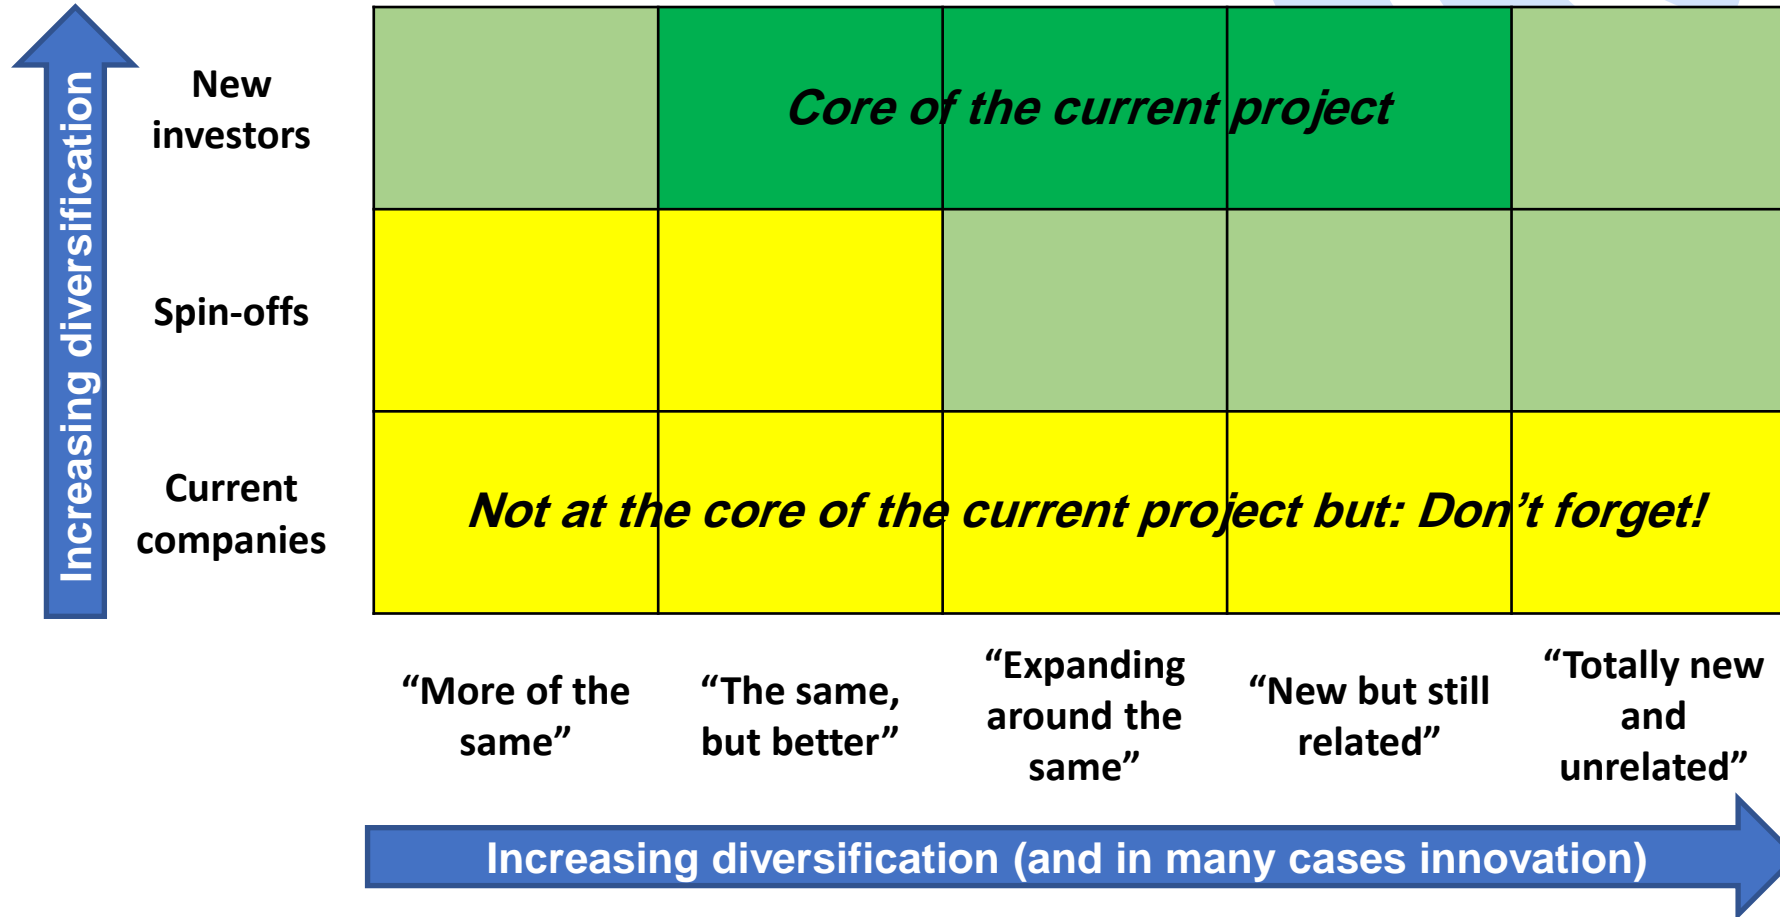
Increasing diversification

New investors

Spin-offs

Current companies

Core of the current project

Not at the core of the current project but: Don't forget!

"More of the same"

"The same, but better"

"Expanding around the same"

"New but still related"

"Totally new and unrelated"

Increasing diversification (and in many cases innovation)